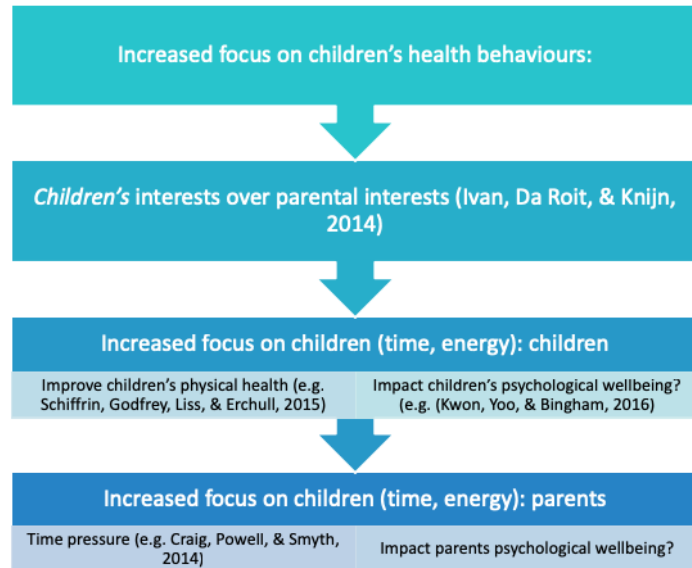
Increased focus on children's health behaviours:

Children's interests over parental interests (Ivan, Da Roit, & Knijn, 2014)

Increased focus on children (time, energy): children

Improve children's physical health (e.g. Schiffrin, Godfrey, Liss, & Erchull, 2015)

Impact children's psychological wellbeing? (e.g. (Kwon, Yoo, & Bingham, 2016)

Increased focus on children (time, energy): parents

Time pressure (e.g. Craig, Powell, & Smyth, 2014)

Impact parents psychological wellbeing?